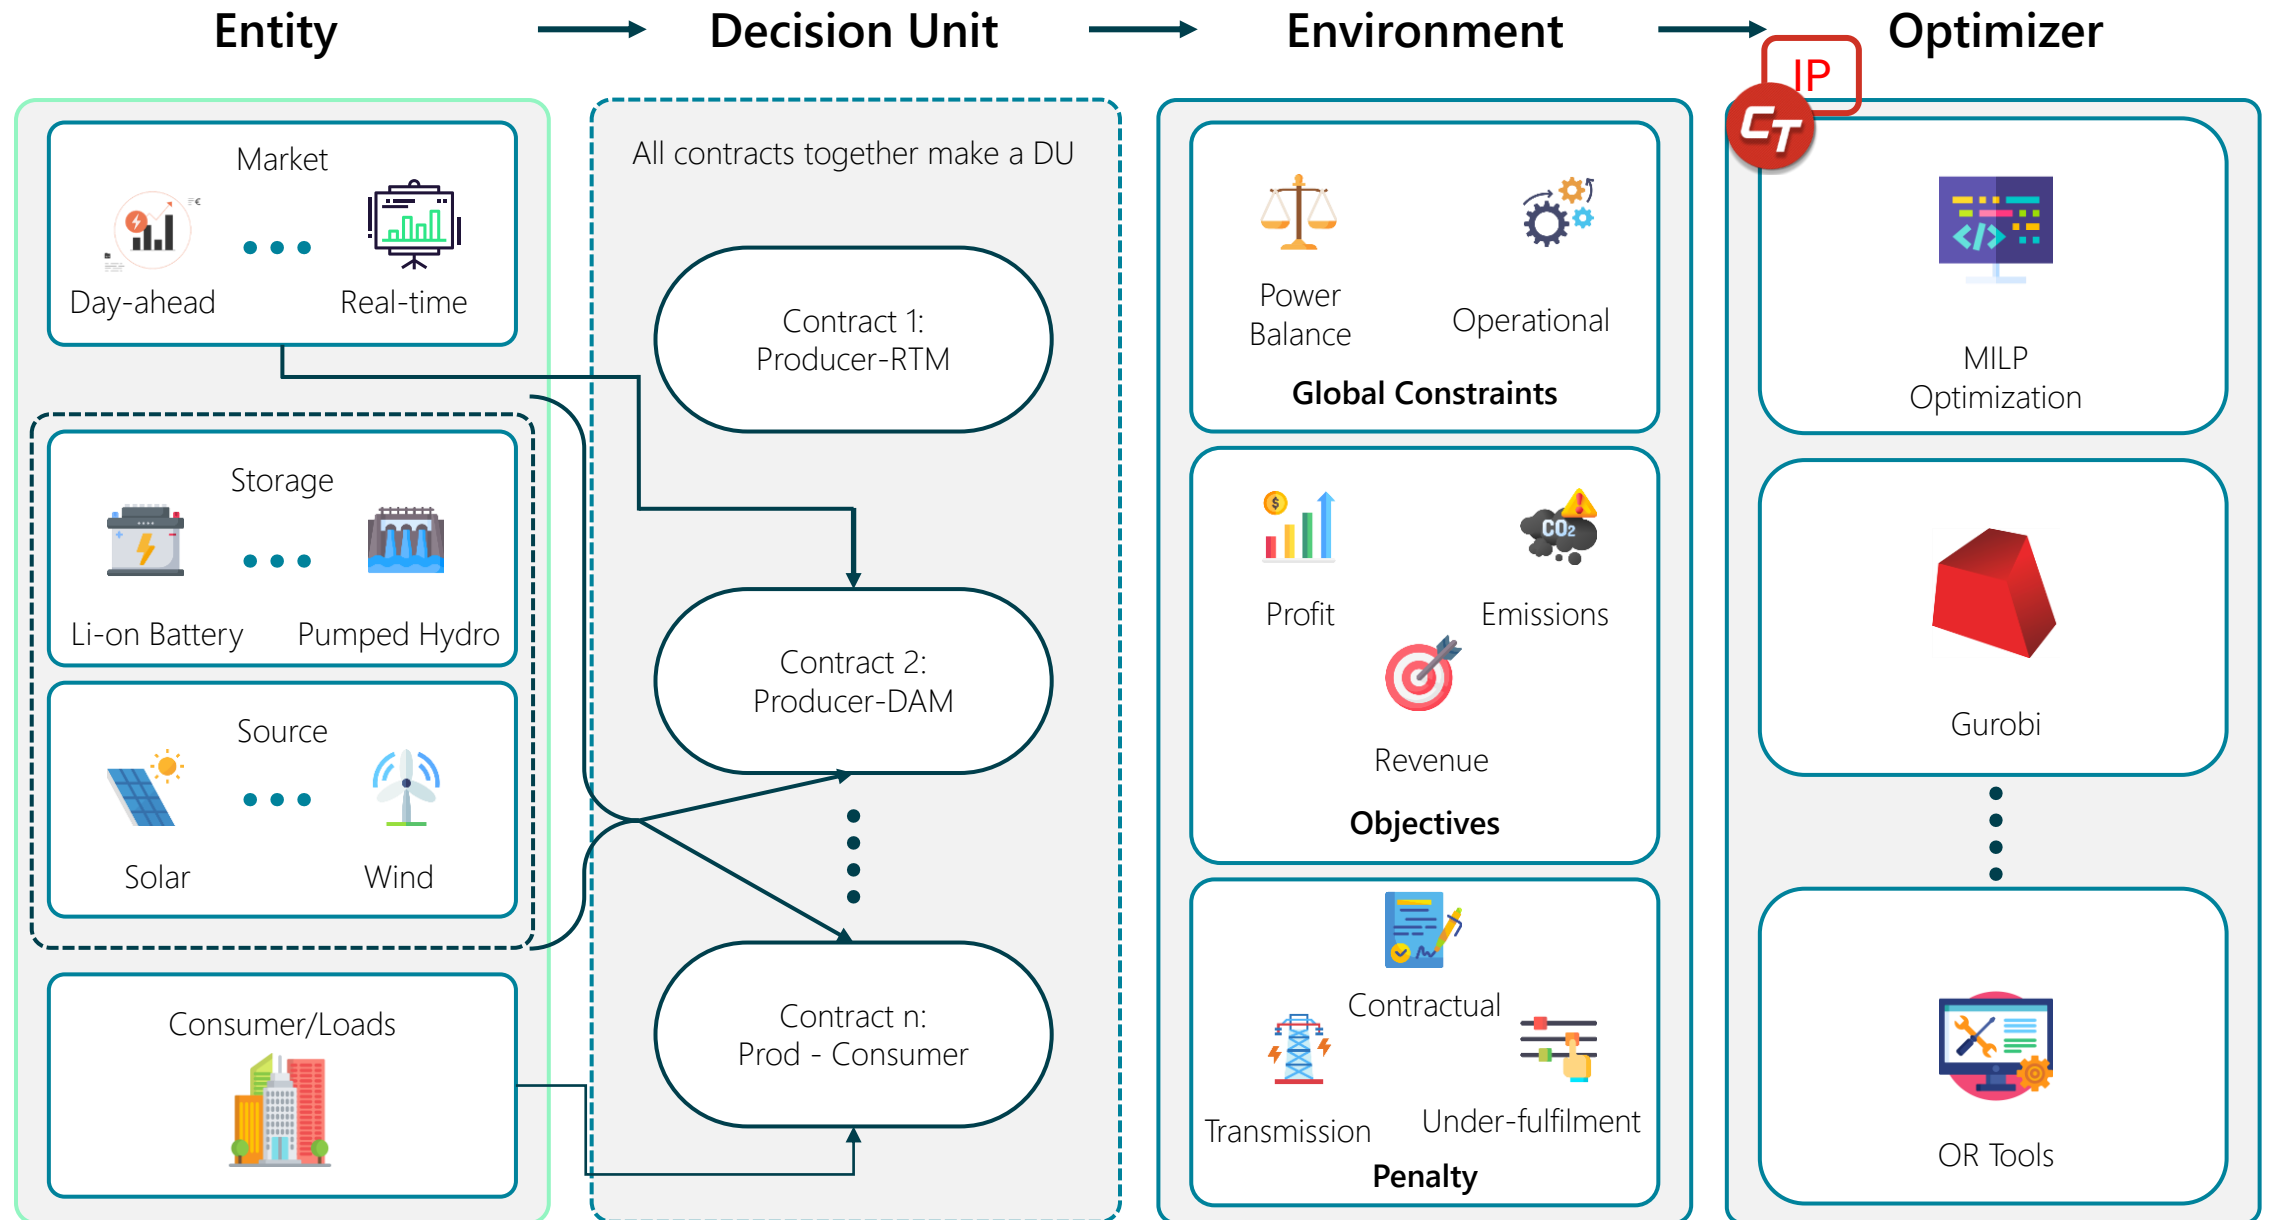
Entity

Decision Unit

Environment

Optimizer

IP

CT

Market

Day-ahead

Real-time

Storage

Li-on Battery

Pumped Hydro

Source

Solar

Wind

Consumer/Loads

All contracts together make a DU

Contract 1:
Producer-RTM

Contract 2:
Producer-DAM

Contract n:
Prod - Consumer

Power Balance

Operational

Global Constraints

Profit

$CO_2$

Emissions

Revenue

Objectives

Contractual

Transmission

Under-fulfilment

Penalty

MILP Optimization

Gurobi

OR Tools